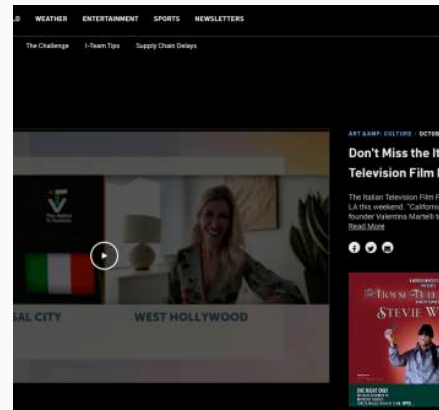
LD WEATHER ENTERTAINMENT SPORTS NEWSLETTERS

The Challenge I-Team Tips Supply Chain Delays

SAL CITY WEST HOLLYWOOD

ART &AMP; CULTURE · OCTOB

Don't Miss the It Television Film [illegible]

The Italian Television Film F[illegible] LA this weekend. "Californ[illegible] founder Valentina Martelli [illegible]
Read More

STEVIE W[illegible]

ONE NIGHT ONLY